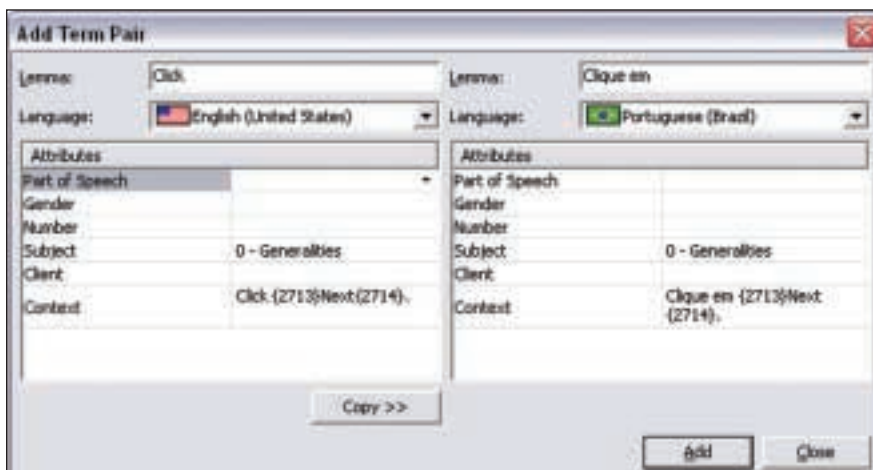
Add Term Pair

Lemma: Click

Language: English (United States)

| Attributes | |
|---|---|
| Part of Speech | |
| Gender | |
| Number | |
| Subject | 0 - Generalities |
| Client | |
| Context | Click {2713}Next{2714}. |

Lemma: Clique em

Language: Portuguese (Brazil)

| Attributes | |
|---|---|
| Part of Speech | |
| Gender | |
| Number | |
| Subject | 0 - Generalities |
| Client | |
| Context | Clique em {2713}Next {2714}. |

Copy >>

Add Close